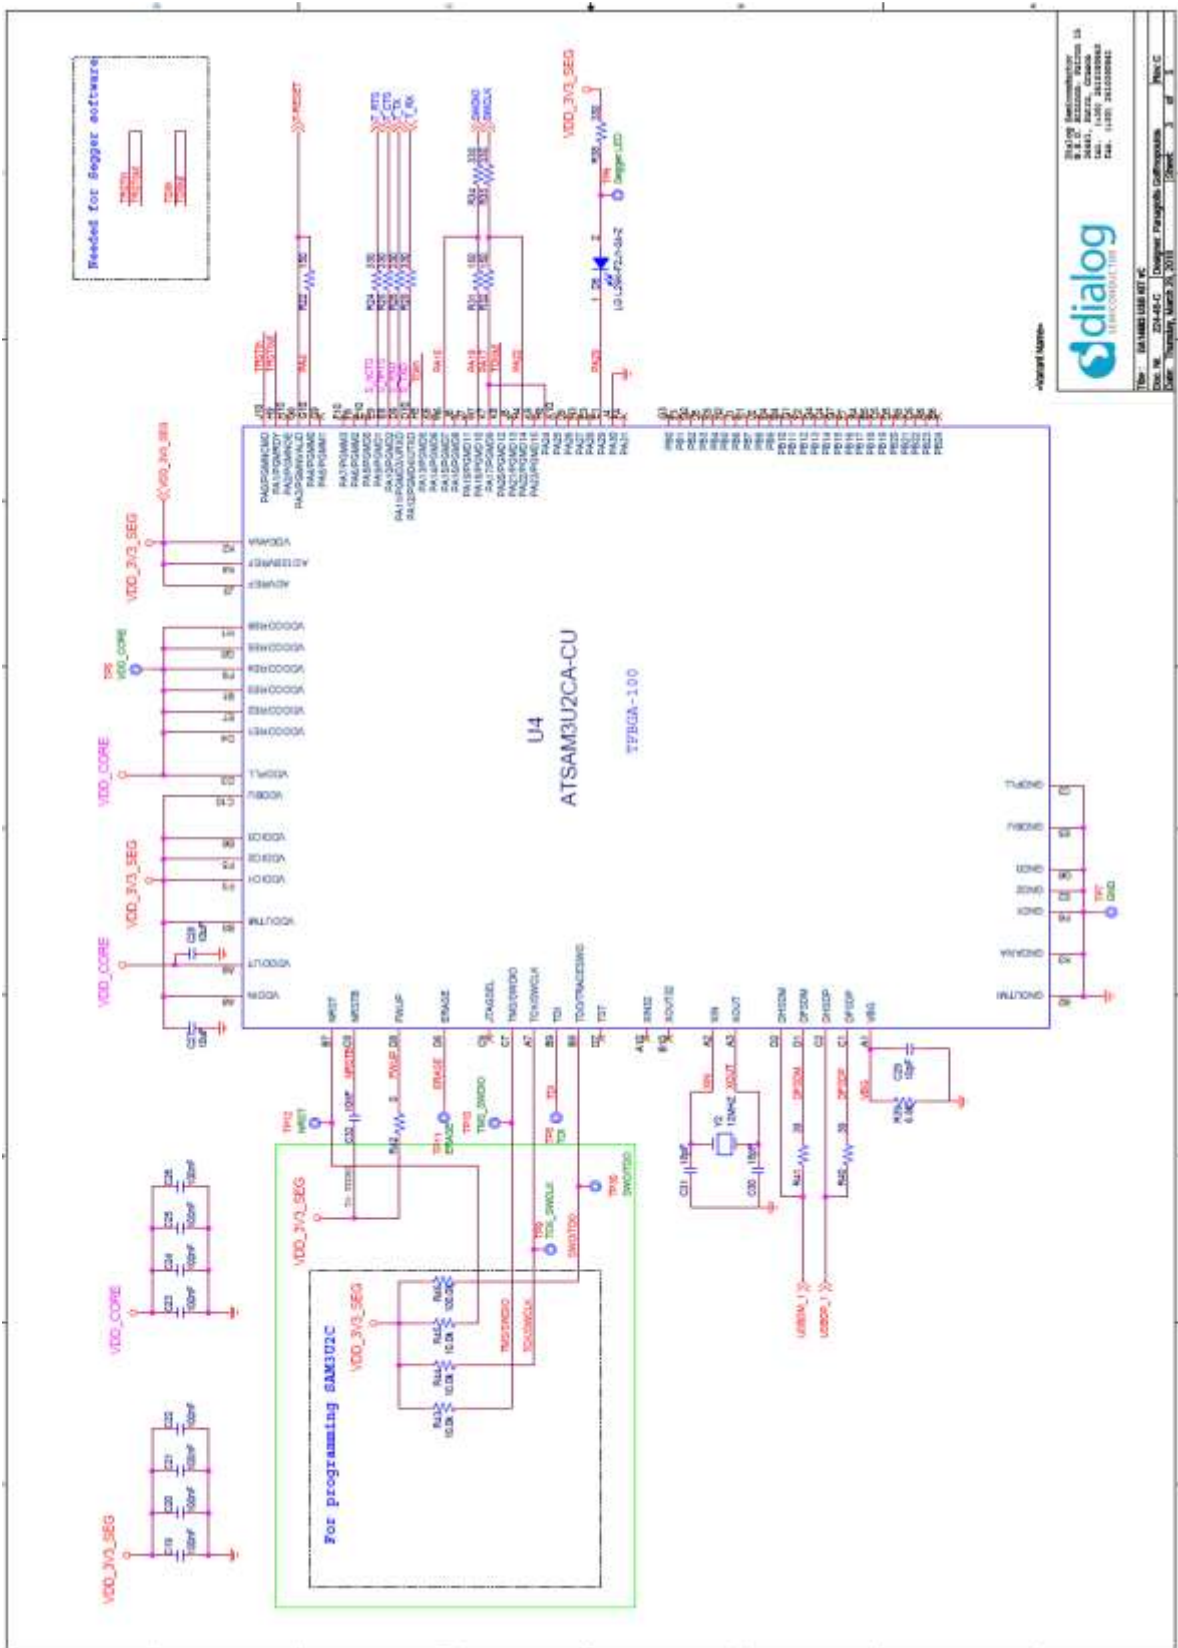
Needed for Segger software

U4
ATSAM3U2CA-CU
TFBGA-100

VDD_3V3_SEG
VDD_CORE
VDD_3V3_SEG
VDD_CORE
VDD_3V3_SEG
VDD_CORE
VDD_3V3_SEG

VDDANA
ADVREF
VDDCORE
VDDPLL
VDDBU
VDDIO
VDDUTMI
VDDOUT
VDDIN

GNDPLL
GNDBU
GND
GNDANA
GNDUTMI

NRST
NRSTB
FWUP
ERASE
JTAGSEL
TMS/SWDIO
TCK/SWCLK
TDI
TDO/TRACESWO
TST
XIN
XOUT
DHSDM
DFSDM
DHSDP
DFSDP
VBG

T_RESET
SWDIO
SWCLK
Segger_LED
TDI
TMS_SWDIO
TCK_SWCLK
SWO/TDO
ERASE
NRST
USBDM_1
USBDP_1
12MHz

For programming SAM3U2C

dialog SEMICONDUCTOR